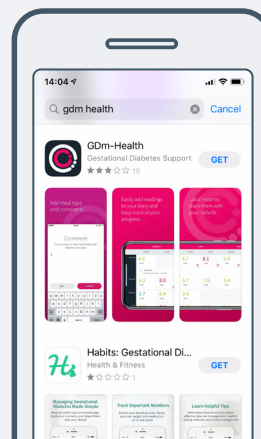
14:04

gdm health

Cancel

GDm-Health

Gestational Diabetes Support

16

GET

Add meal type and comment

Comment

Easily add readings to your diary and keep track of your progress

Learn instantly share them with your midwife

Habits: Gestational Di...

Health & Fitness

1

GET

Managing Gestational Diabetes Made Simple

Track Important Numbers

Learn Helpful Tips